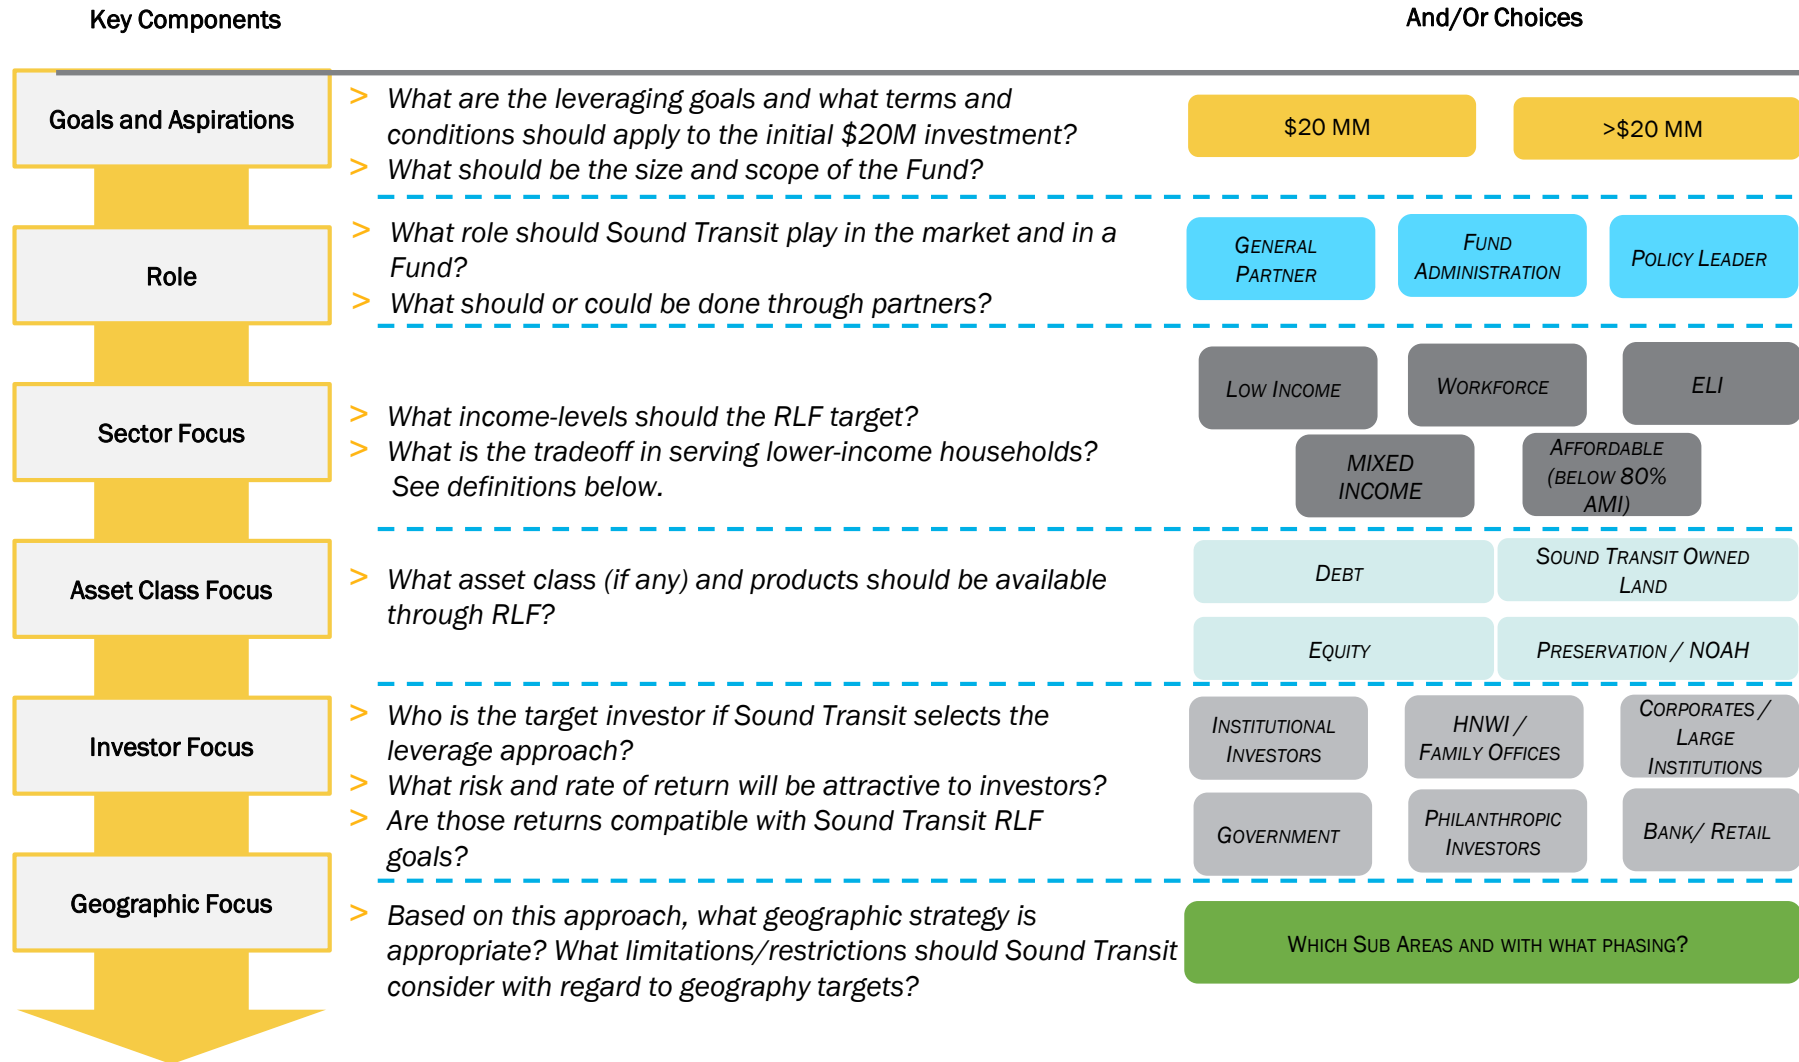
Key Components

And/Or Choices

Goals and Aspirations

> What are the leveraging goals and what terms and conditions should apply to the initial $20M investment?
> What should be the size and scope of the Fund?

$20 MM

>$20 MM

Role

> What role should Sound Transit play in the market and in a Fund?
> What should or could be done through partners?

General Partner

Fund Administration

Policy Leader

Sector Focus

> What income-levels should the RLF target?
> What is the tradeoff in serving lower-income households? See definitions below.

Low Income

Workforce

ELI

Mixed Income

Affordable (below 80% AMI)

Asset Class Focus

> What asset class (if any) and products should be available through RLF?

Debt

Sound Transit Owned Land

Equity

Preservation / NOAH

Investor Focus

> Who is the target investor if Sound Transit selects the leverage approach?
> What risk and rate of return will be attractive to investors?
> Are those returns compatible with Sound Transit RLF goals?

Institutional Investors

HNWI / Family Offices

Corporates / Large Institutions

Government

Philanthropic Investors

Bank/ Retail

Geographic Focus

> Based on this approach, what geographic strategy is appropriate? What limitations/restrictions should Sound Transit consider with regard to geography targets?

Which Sub Areas and with what phasing?